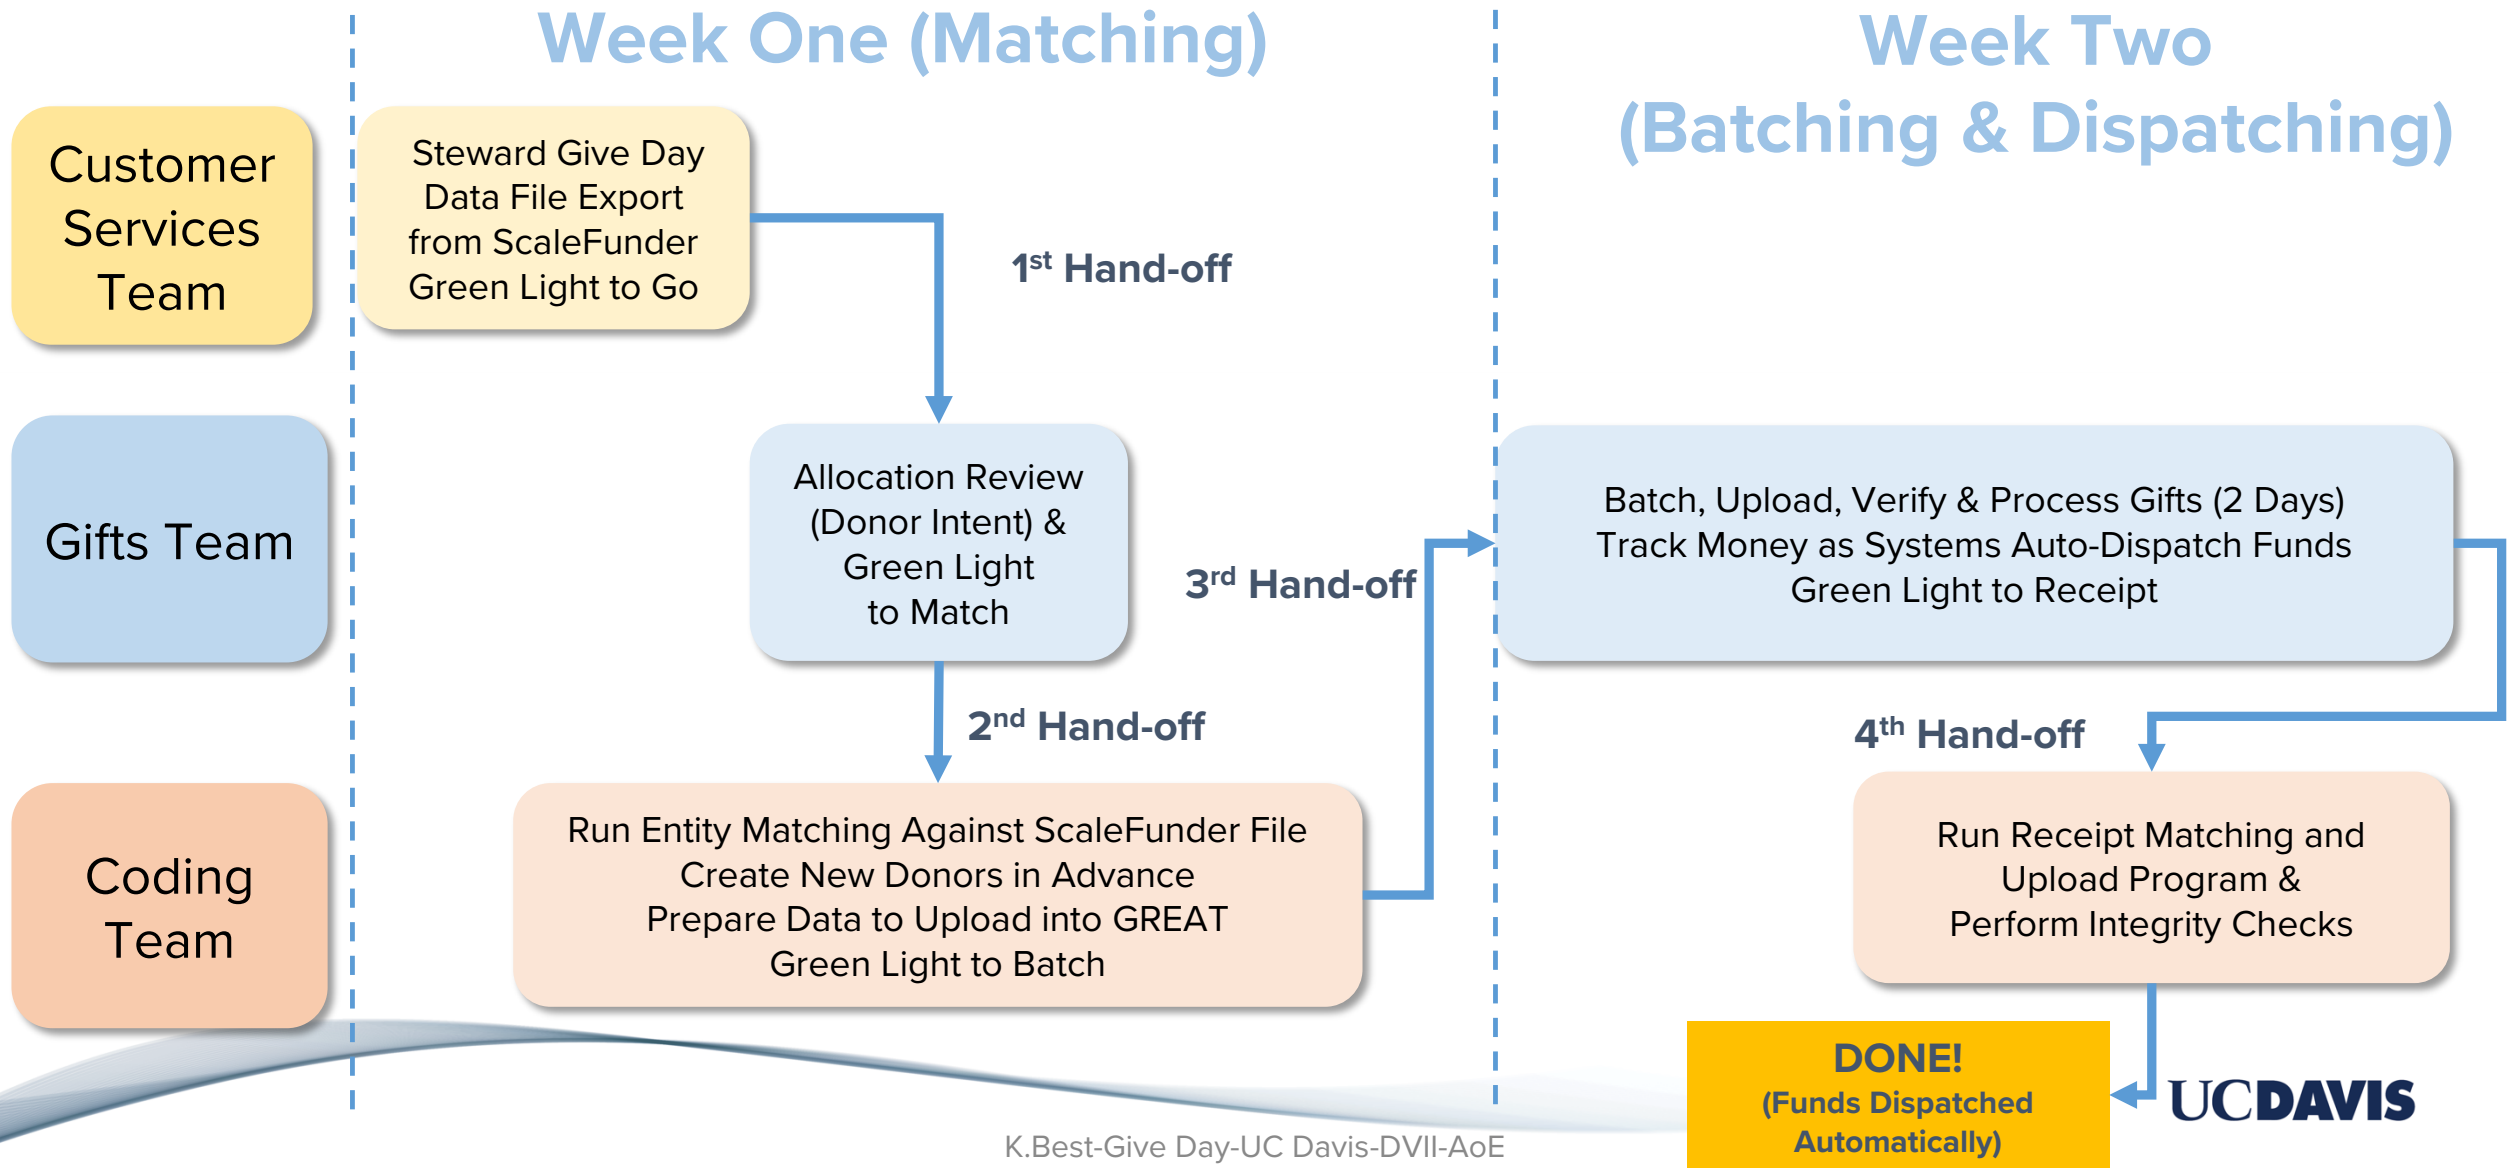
Week One (Matching)

Week Two (Batching & Dispatching)

Customer Services Team

Steward Give Day Data File Export from ScaleFunder Green Light to Go

1$^{st}$ Hand-off

Gifts Team

Allocation Review (Donor Intent) & Green Light to Match

3$^{rd}$ Hand-off

Batch, Upload, Verify & Process Gifts (2 Days) Track Money as Systems Auto-Dispatch Funds Green Light to Receipt

2$^{nd}$ Hand-off

4$^{th}$ Hand-off

Coding Team

Run Entity Matching Against ScaleFunder File Create New Donors in Advance Prepare Data to Upload into GREAT Green Light to Batch

Run Receipt Matching and Upload Program & Perform Integrity Checks

DONE! (Funds Dispatched Automatically)

UCDAVIS

K.Best-Give Day-UC Davis-DVII-AoE